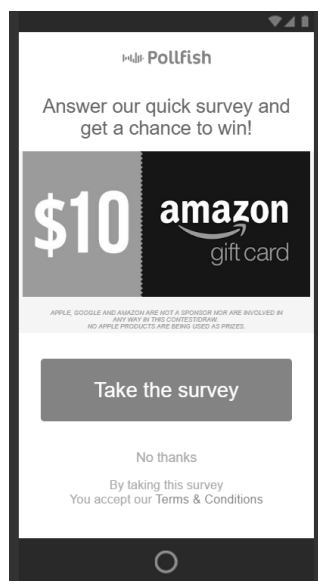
Pollfish

Answer our quick survey and get a chance to win!

$10 amazon gift card

APPLE, GOOGLE AND AMAZON ARE NOT A SPONSOR NOR ARE INVOLVED IN ANY WAY IN THIS CONTEST/DRAW. NO APPLE PRODUCTS ARE BEING USED AS PRIZES.

Take the survey

No thanks

By taking this survey
You accept our Terms & Conditions